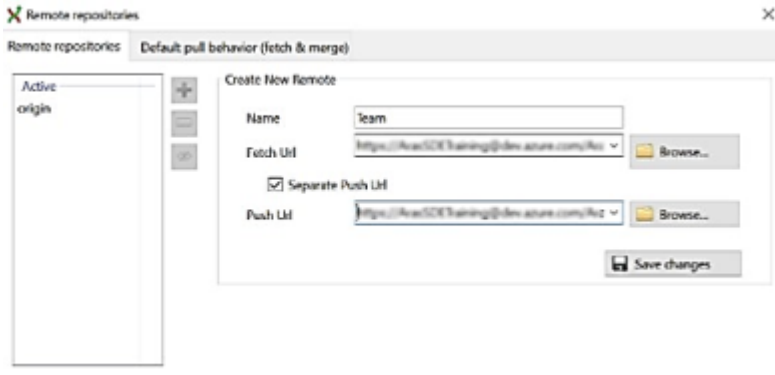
Remote repositories

Remote repositories | Default pull behavior (fetch & merge)

Active
origin

Create New Remote

Name Team

Fetch Url https://AvacSDETraining@dev.azure.com/Av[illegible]

Browse...

Separate Push Url

Push Url https://AvacSDETraining@dev.azure.com/Av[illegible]

Browse...

Save changes